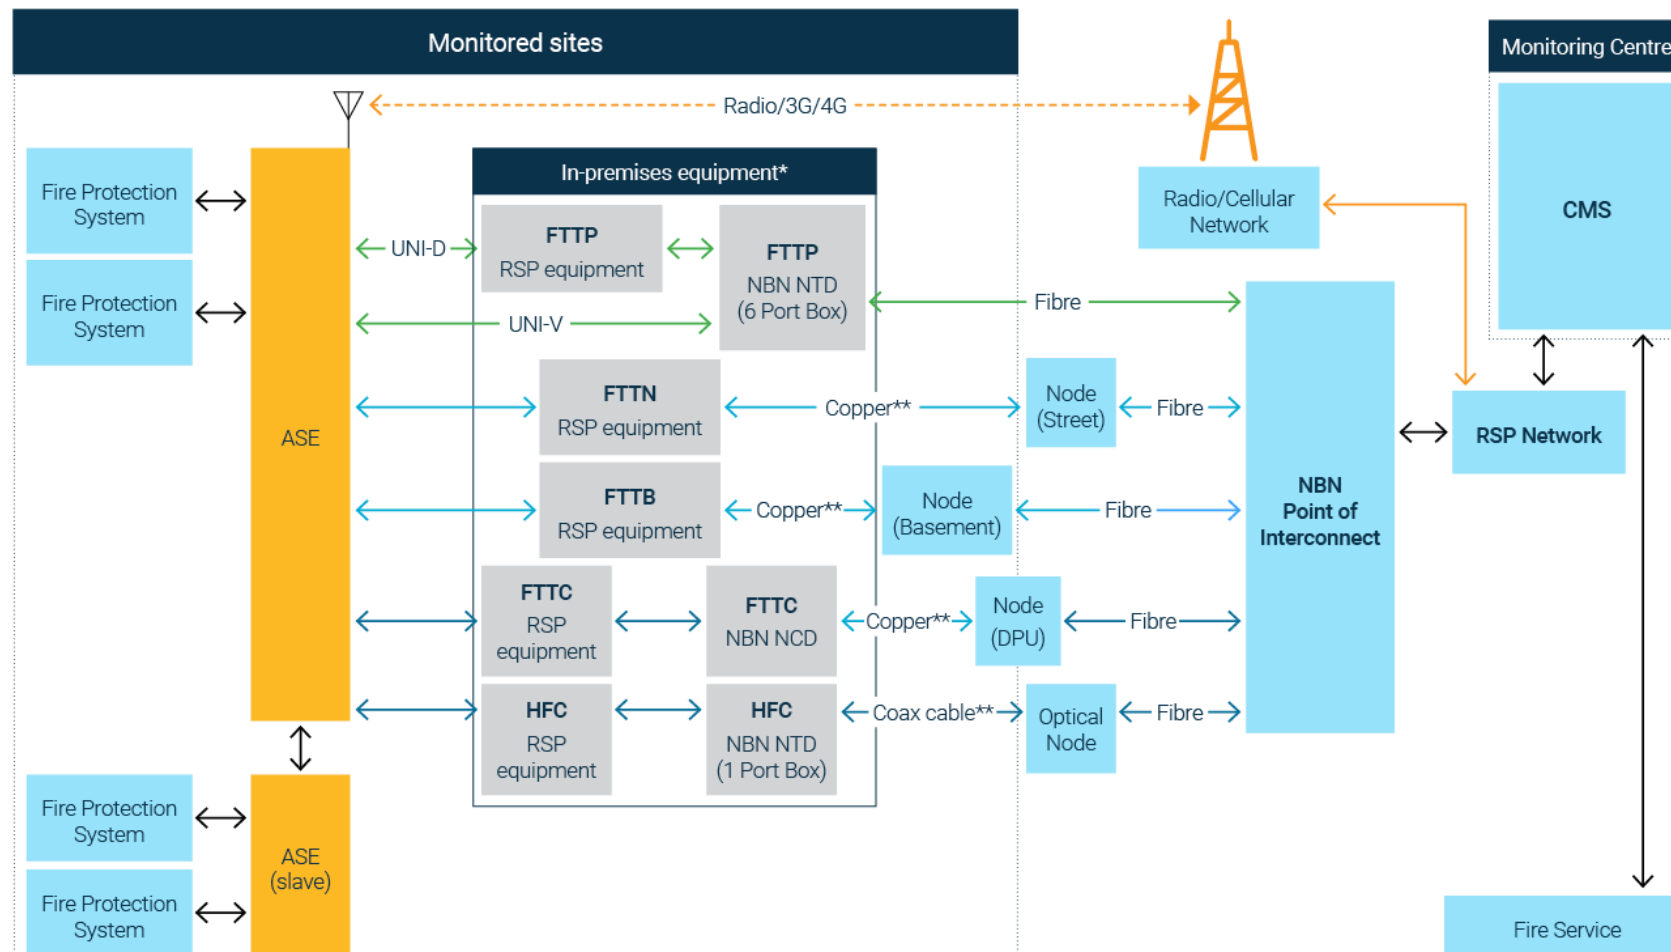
Monitored sites

Monitoring Centre

Radio/3G/4G

Fire Protection System

Fire Protection System

ASE

In-premises equipment*

UNI-D

FTTP RSP equipment

FTTP NBN NTD (6 Port Box)

UNI-V

Fibre

Radio/Cellular Network

CMS

FTTN RSP equipment

Copper**

Node (Street)

Fibre

FTTB RSP equipment

Copper**

Node (Basement)

Fibre

NBN Point of Interconnect

RSP Network

FTTC RSP equipment

FTTC NBN NCD

Copper**

Node (DPU)

Fibre

HFC RSP equipment

HFC NBN NTD (1 Port Box)

Coax cable**

Optical Node

Fibre

Fire Protection System

Fire Protection System

ASE (slave)

Fire Service